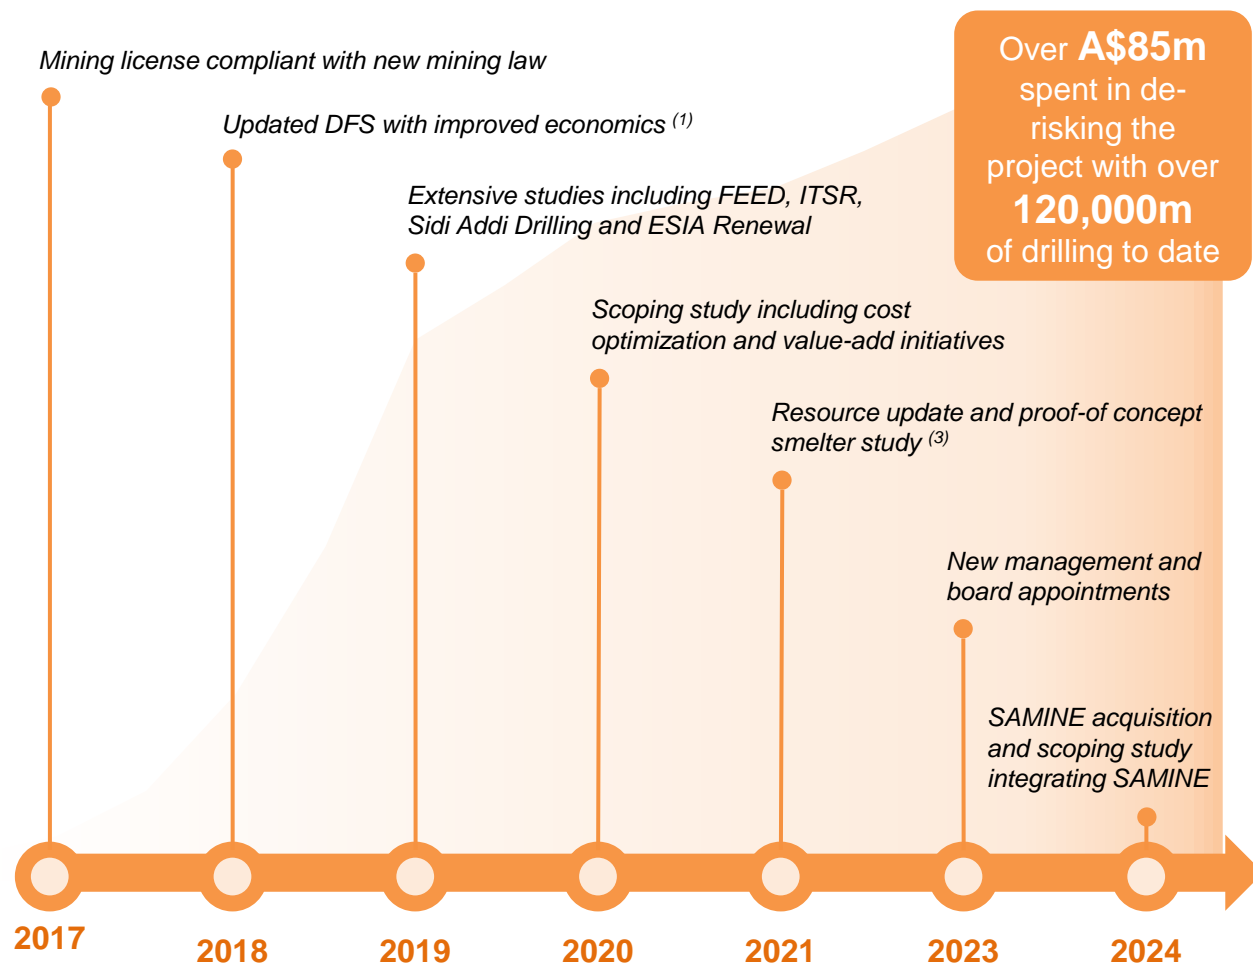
Over **A$85m** spent in de-risking the project with over **120,000m** of drilling to date

Mining license compliant with new mining law

Updated DFS with improved economics $^{(1)}$

Extensive studies including FEED, ITSR, Sidi Addi Drilling and ESIA Renewal

Scoping study including cost optimization and value-add initiatives

Resource update and proof-of concept smelter study $^{(3)}$

New management and board appointments

SAMINE acquisition and scoping study integrating SAMINE

2017

2018

2019

2020

2021

2023

2024